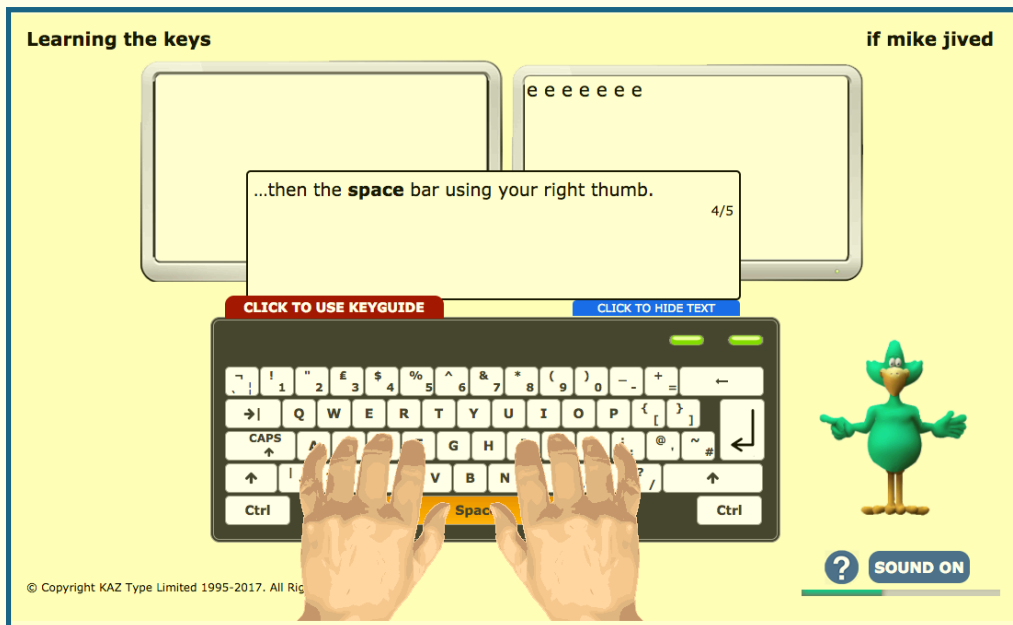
Learning the keys

if mike jived

e e e e e e e

...then the **space** bar using your right thumb.

4/5

CLICK TO USE KEYGUIDE

CLICK TO HIDE TEXT

¬ | ! 1 " 2 £ 3 $ 4 % 5 ^ 6 & 7 * 8 ( 9 ) 0 _ - + = ←

→| Q W E R T Y U I O P { [ } ]

CAPS ↑ A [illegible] G H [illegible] : ; @ ' ~ #

↑ | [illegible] V B N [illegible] ? / ↑

Ctrl Space Ctrl

© Copyright KAZ Type Limited 1995-2017. All Rig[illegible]

?

SOUND ON